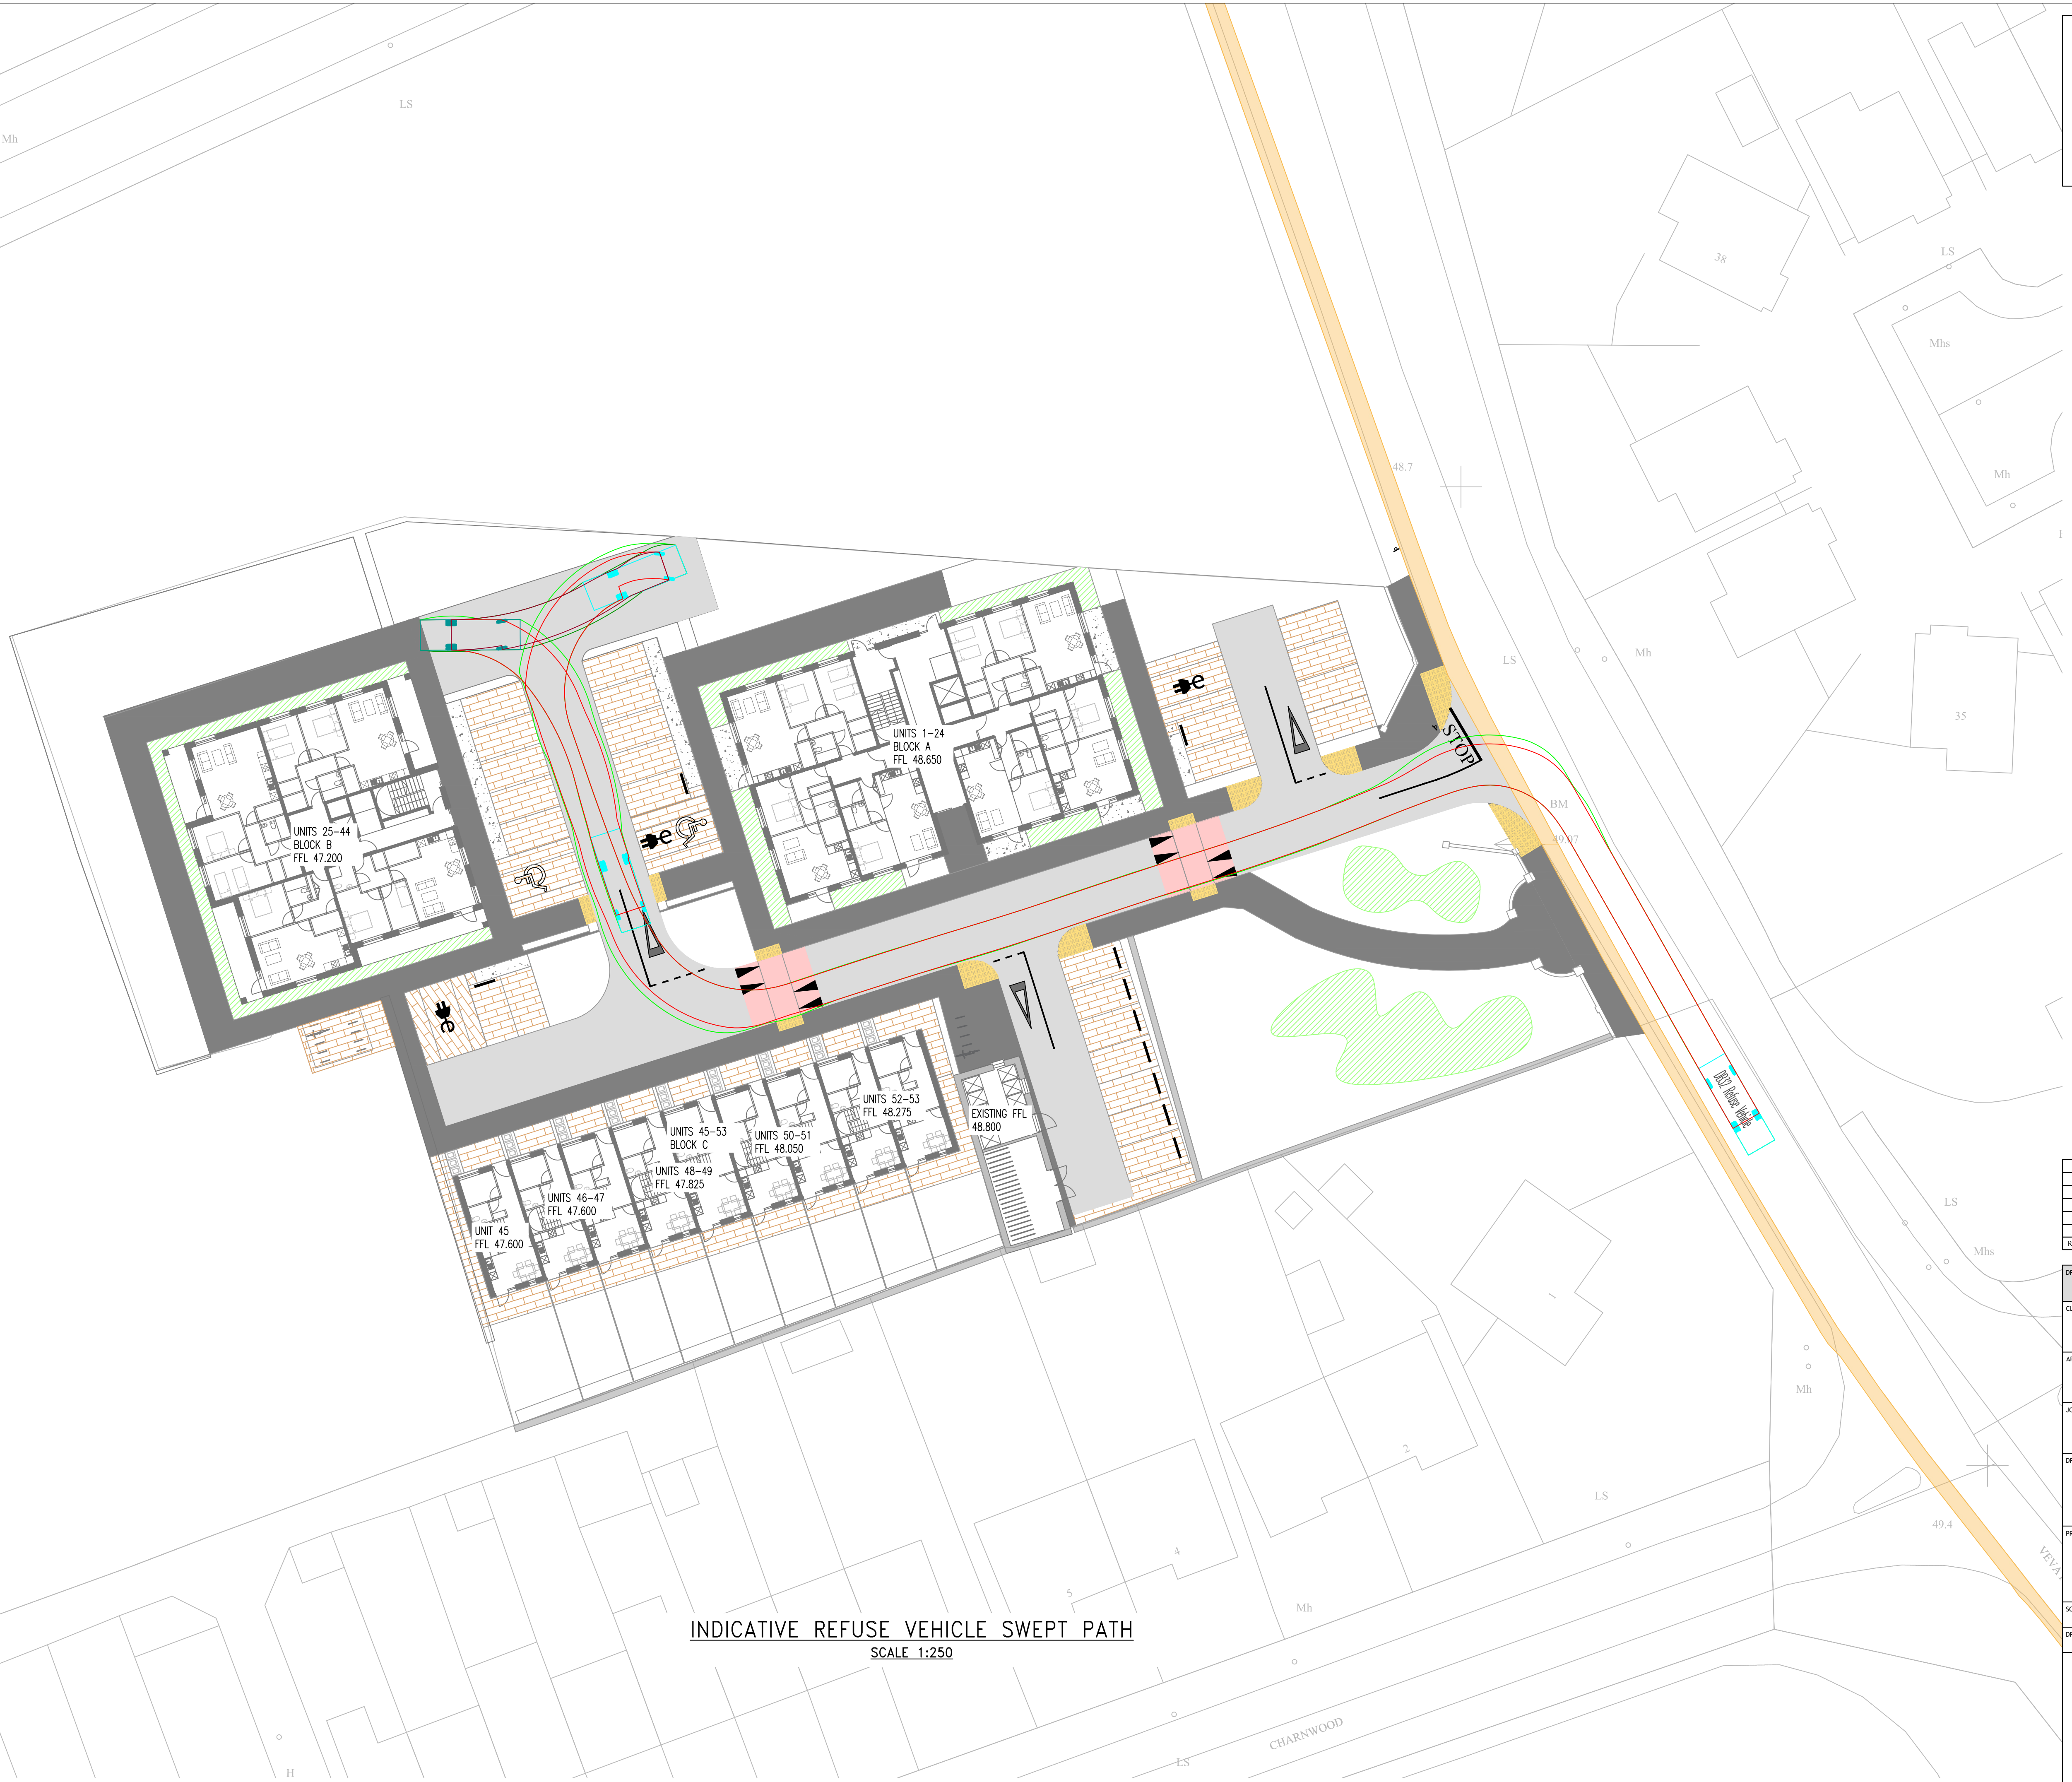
LS

Mh

38

LS

Mhs

Mh

48.7

LS

Mh

35

BM

49.07

STOP

UNITS 1-24
BLOCK A
FFL 48.650

UNITS 25-44
BLOCK B
FFL 47.200

UNITS 52-53
FFL 48.275

UNITS 45-53
BLOCK C

UNITS 50-51
FFL 48.050

UNITS 48-49
FFL 47.825

UNITS 46-47
FFL 47.600

UNIT 45
FFL 47.600

EXISTING FFL
48.800

DCC Refuse Vehicle

LS

Mhs

Mh

LS

2

4

5

Mh

49.4

CHARNWOOD

LS

H

INDICATIVE REFUSE VEHICLE SWEPT PATH
SCALE 1:250